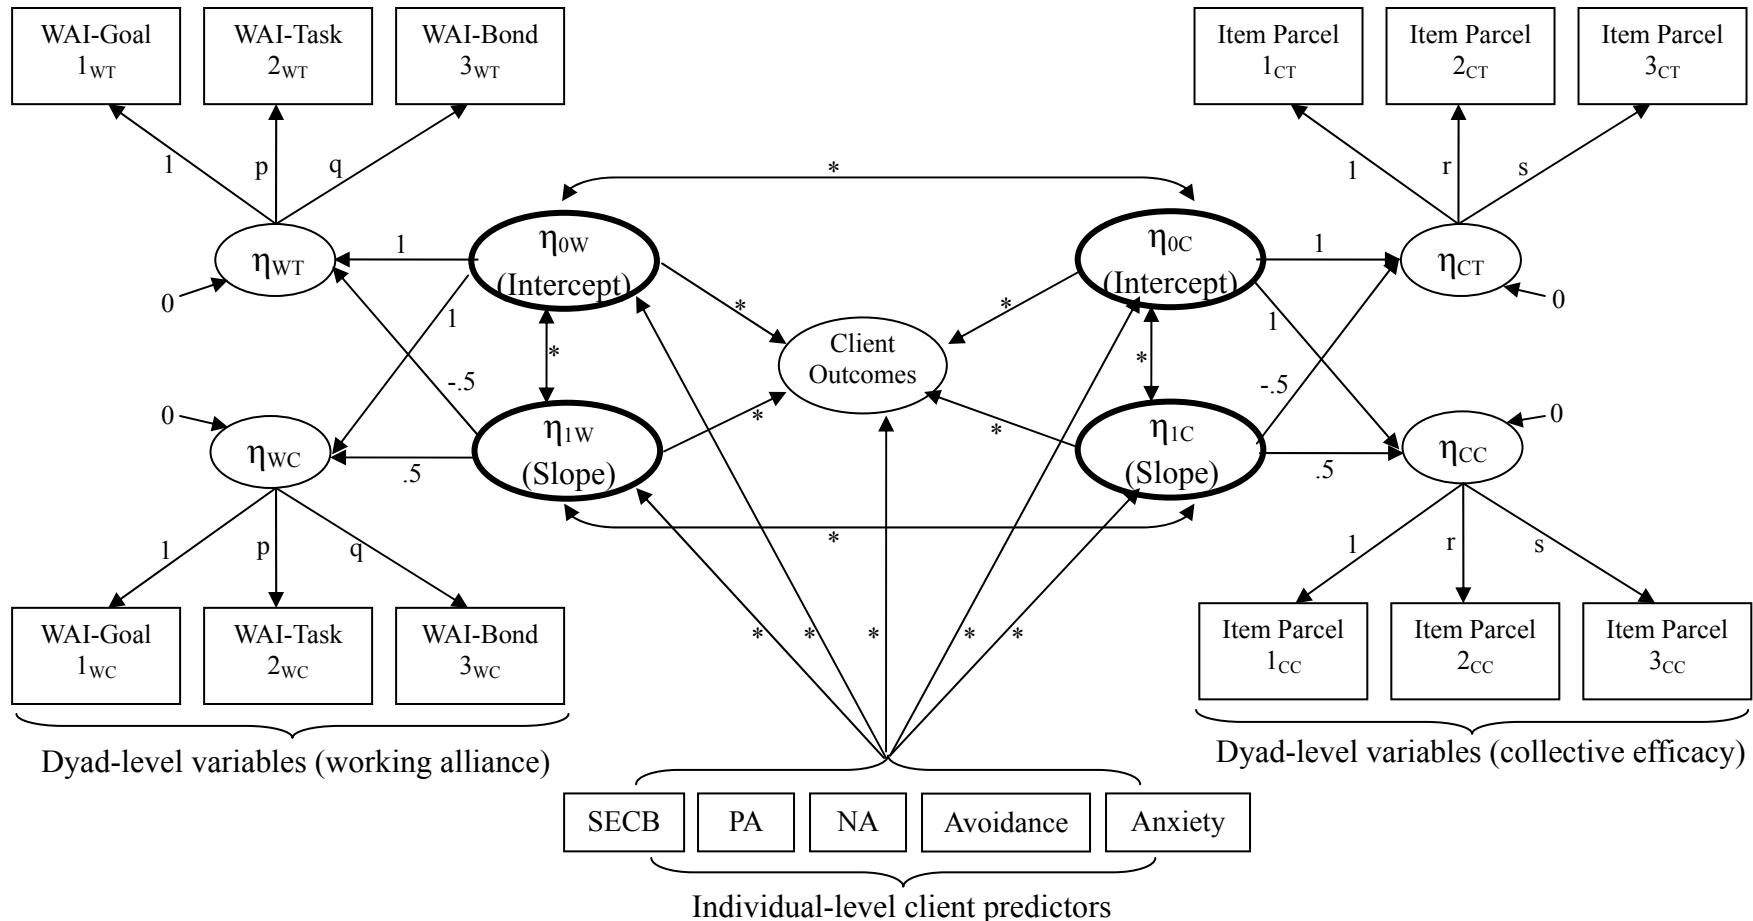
WAI-Goal $1_{WT}$

WAI-Task $2_{WT}$

WAI-Bond $3_{WT}$

Item Parcel $1_{CT}$

Item Parcel $2_{CT}$

Item Parcel $3_{CT}$

1 p q

*

1 r s

$\eta_{WT}$

1

$\eta_{0W}$ (Intercept)

$\eta_{0C}$ (Intercept)

1

$\eta_{CT}$

0

0

1

*

*

1

*

Client Outcomes

*

-.5

-.5

0

*

*

0

$\eta_{WC}$

$\eta_{1W}$ (Slope)

$\eta_{1C}$ (Slope)

$\eta_{CC}$

.5

.5

*

1 p q

1 r s

WAI-Goal $1_{WC}$

WAI-Task $2_{WC}$

WAI-Bond $3_{WC}$

* * * * *

Item Parcel $1_{CC}$

Item Parcel $2_{CC}$

Item Parcel $3_{CC}$

Dyad-level variables (working alliance)

Dyad-level variables (collective efficacy)

SECB

PA

NA

Avoidance

Anxiety

Individual-level client predictors